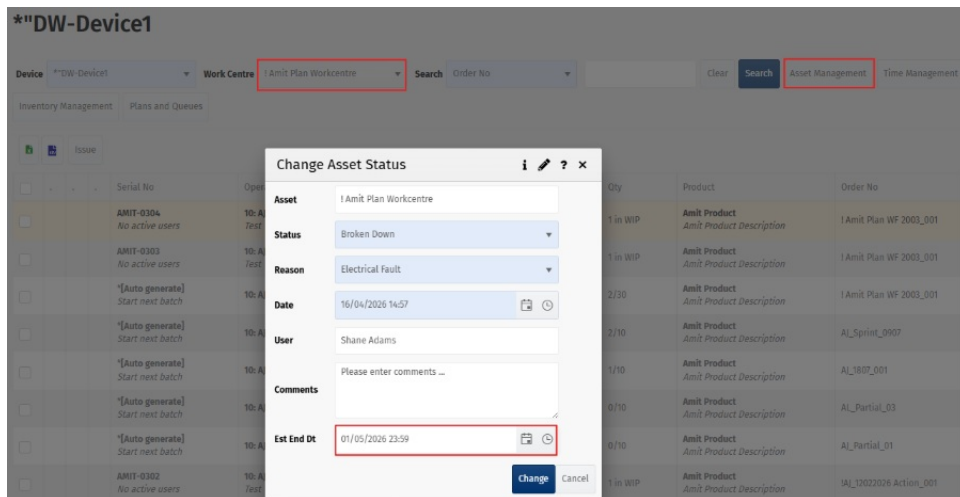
*"DW-Device1

Device *"DW-Device1 Work Centre ! Amit Plan Workcentre Search Order No Clear Search Asset Management Time Management

Inventory Management Plans and Queues

Issue

| | Serial No | Oper | Qty | Product | Order No |
|---|---|---|---|---|---|
| | AMIT-0304 No active users | 10: A Test | 1 in WIP | Amit Product Amit Product Description | ! Amit Plan WF 2003_001 |
| | AMIT-0303 No active users | 10: A Test | 1 in WIP | Amit Product Amit Product Description | ! Amit Plan WF 2003_001 |
| | *[Auto generate] Start next batch | 10: A | 2/30 | Amit Product Amit Product Description | ! Amit Plan WF 2003_001 |
| | *[Auto generate] Start next batch | 10: A | 2/10 | Amit Product Amit Product Description | AJ_Sprint_0907 |
| | *[Auto generate] Start next batch | 10: A | 1/10 | Amit Product Amit Product Description | AJ_1807_001 |
| | *[Auto generate] Start next batch | 10: A | 0/10 | Amit Product Amit Product Description | AJ_Partial_03 |
| | *[Auto generate] Start next batch | 10: A | 0/10 | Amit Product Amit Product Description | AJ_Partial_01 |
| | AMIT-0302 No active users | 10: A Test | 1 in WIP | Amit Product Amit Product Description | !AJ_12022026 Action_001 |

Change Asset Status

Asset ! Amit Plan Workcentre

Status Broken Down

Reason Electrical Fault

Date 16/04/2026 14:57

User Shane Adams

Comments Please enter comments ...

Est End Dt 01/05/2026 23:59

Change Cancel